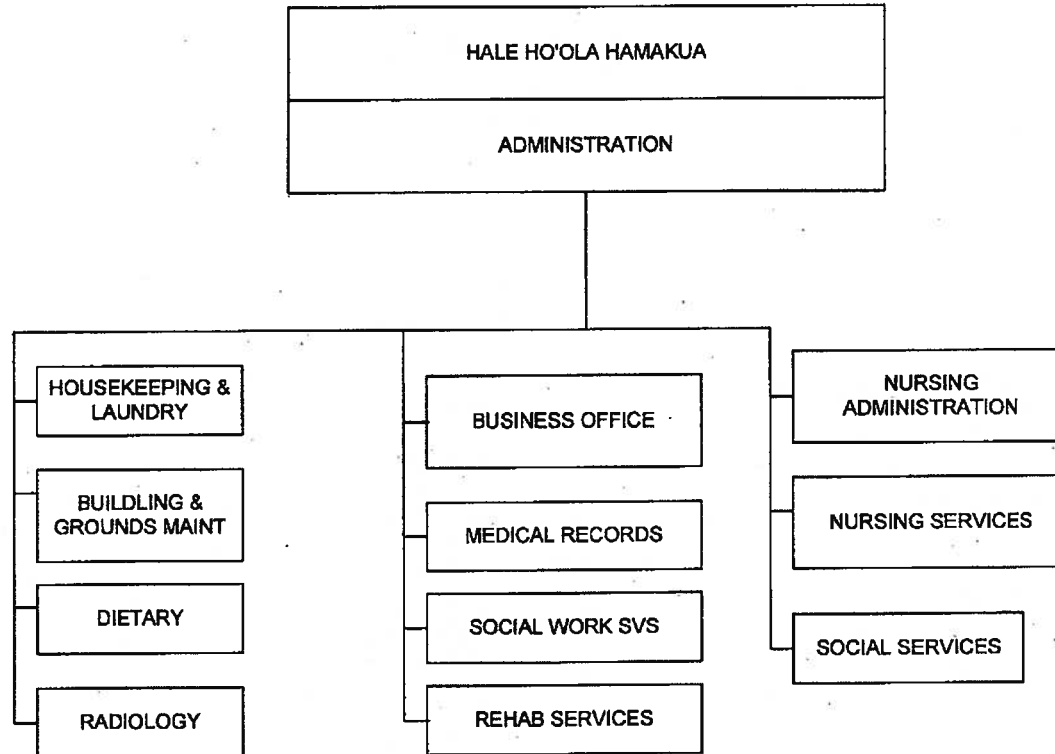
HALE HO'OLA HAMAKUA

ADMINISTRATION

HOUSEKEEPING & LAUNDRY

BUILDLING & GROUNDS MAINT

DIETARY

RADIOLOGY

BUSINESS OFFICE

MEDICAL RECORDS

SOCIAL WORK SVS

REHAB SERVICES

NURSING ADMINISTRATION

NURSING SERVICES

SOCIAL SERVICES